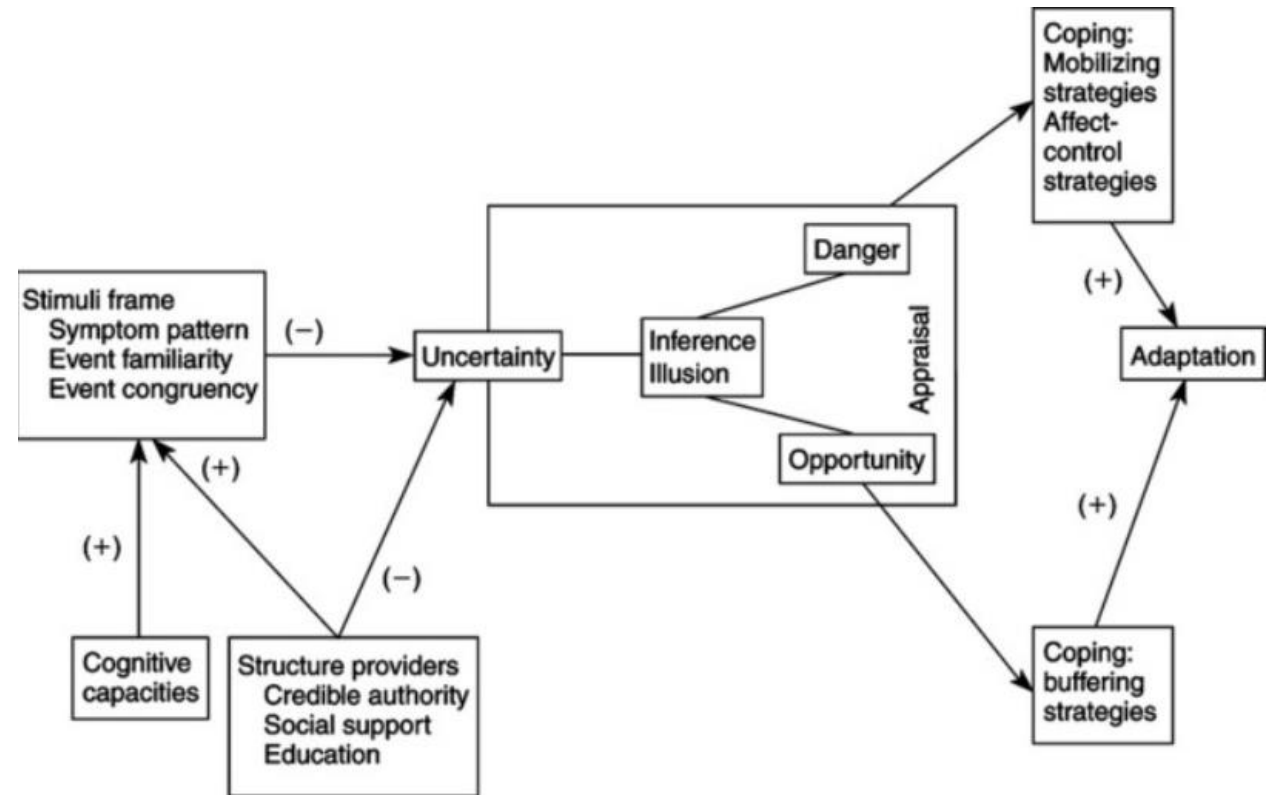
Coping:
Mobilizing strategies
Affect-control strategies

Stimuli frame
Symptom pattern
Event familiarity
Event congruency

(−)

Uncertainty

Danger

Inference
Illusion

Opportunity

Appraisal

(+)

Adaptation

(+)

(+)

(+)

(−)

Cognitive capacities

Structure providers
Credible authority
Social support
Education

Coping:
buffering strategies